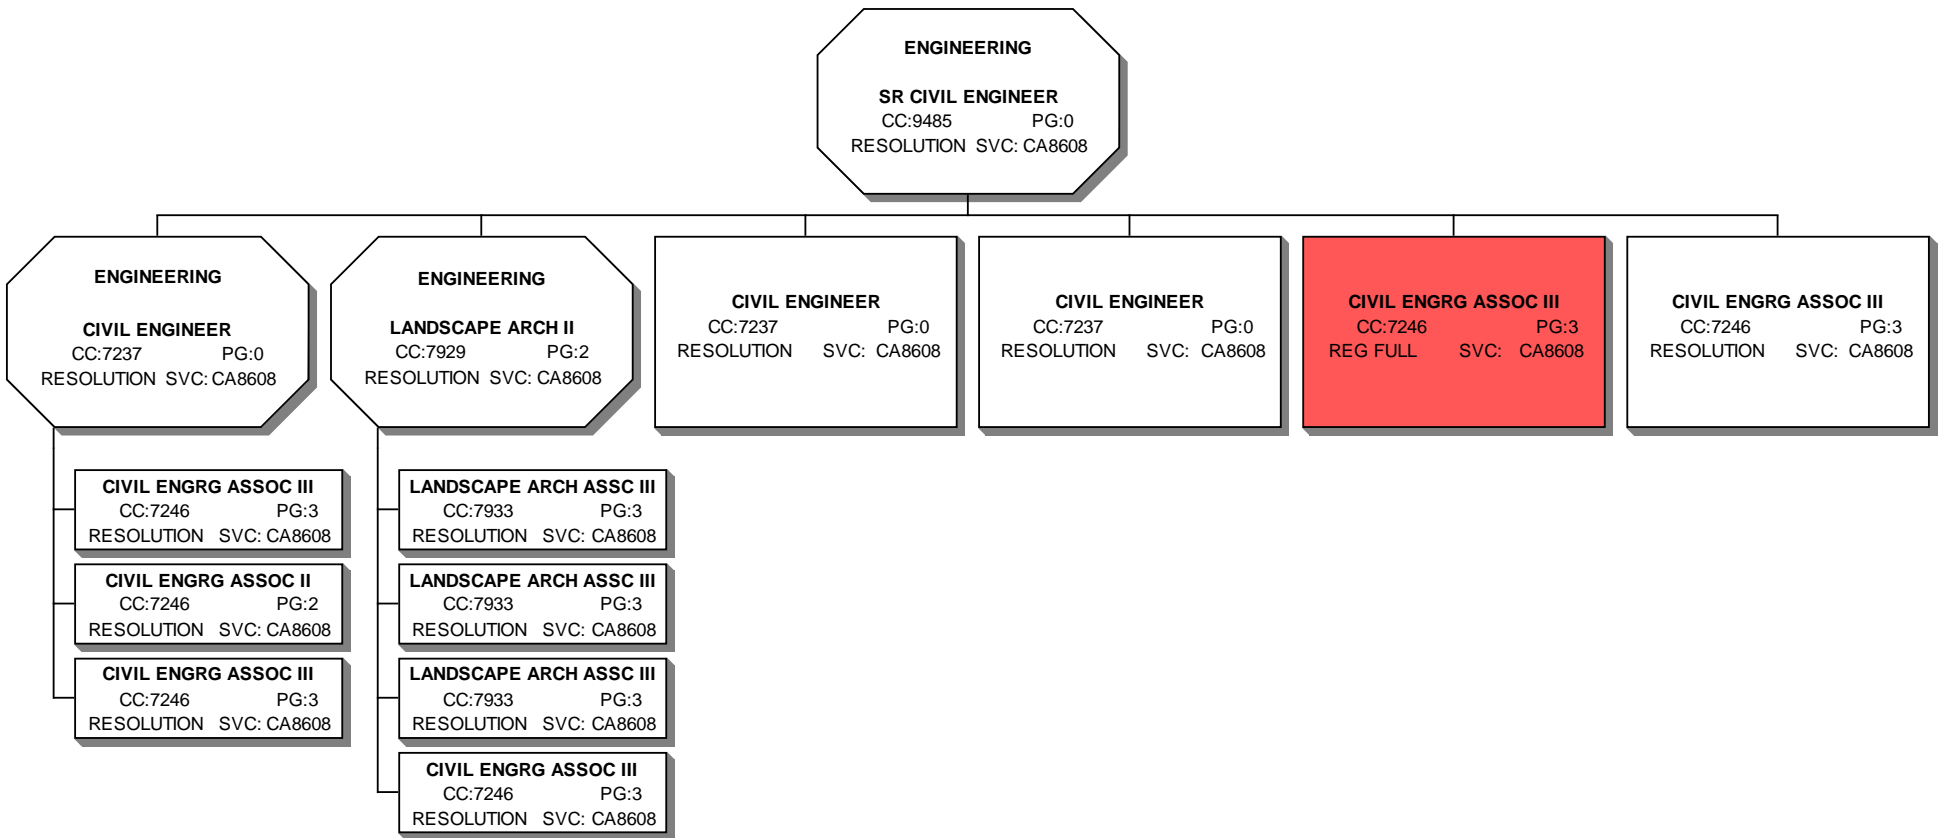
ENGINEERING

SR CIVIL ENGINEER
CC:9485 PG:0
RESOLUTION SVC: CA8608

ENGINEERING

CIVIL ENGINEER
CC:7237 PG:0
RESOLUTION SVC: CA8608

CIVIL ENGRG ASSOC III
CC:7246 PG:3
RESOLUTION SVC: CA8608

CIVIL ENGRG ASSOC II
CC:7246 PG:2
RESOLUTION SVC: CA8608

CIVIL ENGRG ASSOC III
CC:7246 PG:3
RESOLUTION SVC: CA8608

ENGINEERING

LANDSCAPE ARCH II
CC:7929 PG:2
RESOLUTION SVC: CA8608

LANDSCAPE ARCH ASSC III
CC:7933 PG:3
RESOLUTION SVC: CA8608

LANDSCAPE ARCH ASSC III
CC:7933 PG:3
RESOLUTION SVC: CA8608

LANDSCAPE ARCH ASSC III
CC:7933 PG:3
RESOLUTION SVC: CA8608

CIVIL ENGRG ASSOC III
CC:7246 PG:3
RESOLUTION SVC: CA8608

CIVIL ENGINEER
CC:7237 PG:0
RESOLUTION SVC: CA8608

CIVIL ENGINEER
CC:7237 PG:0
RESOLUTION SVC: CA8608

CIVIL ENGRG ASSOC III
CC:7246 PG:3
REG FULL SVC: CA8608

CIVIL ENGRG ASSOC III
CC:7246 PG:3
RESOLUTION SVC: CA8608